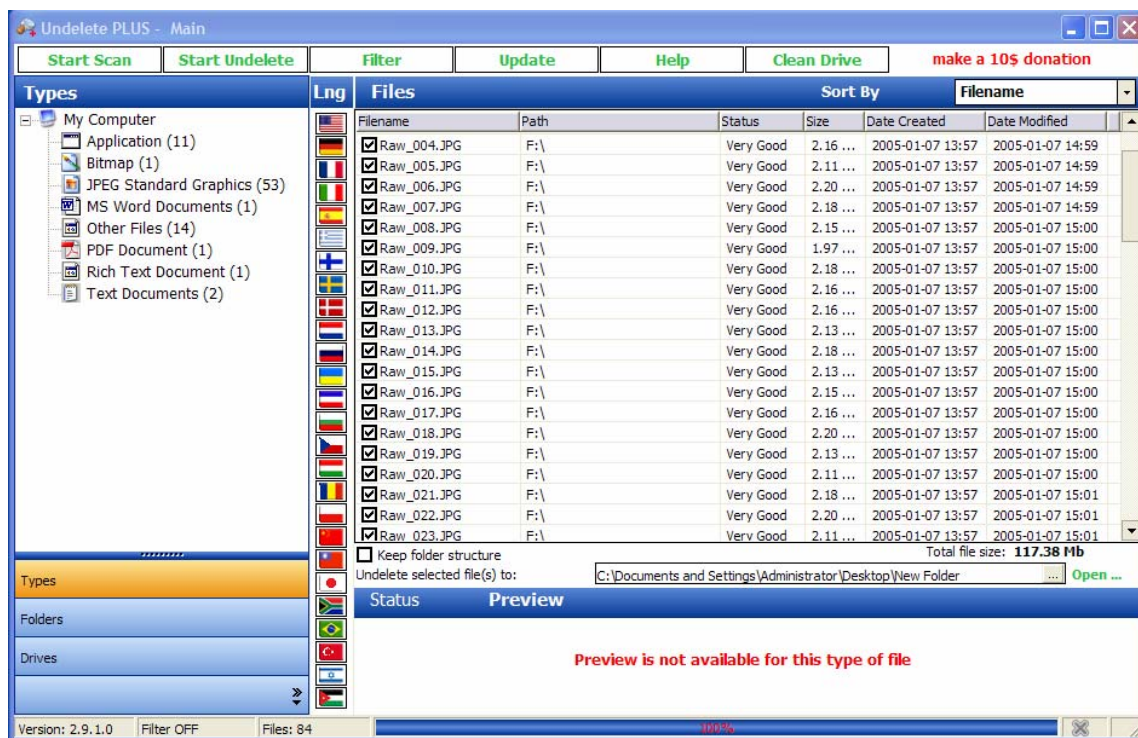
Undelete PLUS - Main

Start Scan | Start Undelete | Filter | Update | Help | Clean Drive | make a 10$ donation

Types

My Computer
Application (11)
Bitmap (1)
JPEG Standard Graphics (53)
MS Word Documents (1)
Other Files (14)
PDF Document (1)
Rich Text Document (1)
Text Documents (2)

Lng

Files

Sort By Filename

| Filename | Path | Status | Size | Date Created | Date Modified |
|---|---|---|---|---|---|
| Raw_004.JPG | F:\ | Very Good | 2.16 ... | 2005-01-07 13:57 | 2005-01-07 14:59 |
| Raw_005.JPG | F:\ | Very Good | 2.11 ... | 2005-01-07 13:57 | 2005-01-07 14:59 |
| Raw_006.JPG | F:\ | Very Good | 2.20 ... | 2005-01-07 13:57 | 2005-01-07 14:59 |
| Raw_007.JPG | F:\ | Very Good | 2.18 ... | 2005-01-07 13:57 | 2005-01-07 14:59 |
| Raw_008.JPG | F:\ | Very Good | 2.15 ... | 2005-01-07 13:57 | 2005-01-07 15:00 |
| Raw_009.JPG | F:\ | Very Good | 1.97 ... | 2005-01-07 13:57 | 2005-01-07 15:00 |
| Raw_010.JPG | F:\ | Very Good | 2.18 ... | 2005-01-07 13:57 | 2005-01-07 15:00 |
| Raw_011.JPG | F:\ | Very Good | 2.16 ... | 2005-01-07 13:57 | 2005-01-07 15:00 |
| Raw_012.JPG | F:\ | Very Good | 2.16 ... | 2005-01-07 13:57 | 2005-01-07 15:00 |
| Raw_013.JPG | F:\ | Very Good | 2.13 ... | 2005-01-07 13:57 | 2005-01-07 15:00 |
| Raw_014.JPG | F:\ | Very Good | 2.18 ... | 2005-01-07 13:57 | 2005-01-07 15:00 |
| Raw_015.JPG | F:\ | Very Good | 2.13 ... | 2005-01-07 13:57 | 2005-01-07 15:00 |
| Raw_016.JPG | F:\ | Very Good | 2.15 ... | 2005-01-07 13:57 | 2005-01-07 15:00 |
| Raw_017.JPG | F:\ | Very Good | 2.16 ... | 2005-01-07 13:57 | 2005-01-07 15:00 |
| Raw_018.JPG | F:\ | Very Good | 2.20 ... | 2005-01-07 13:57 | 2005-01-07 15:00 |
| Raw_019.JPG | F:\ | Very Good | 2.13 ... | 2005-01-07 13:57 | 2005-01-07 15:00 |
| Raw_020.JPG | F:\ | Very Good | 2.11 ... | 2005-01-07 13:57 | 2005-01-07 15:00 |
| Raw_021.JPG | F:\ | Very Good | 2.18 ... | 2005-01-07 13:57 | 2005-01-07 15:01 |
| Raw_022.JPG | F:\ | Very Good | 2.20 ... | 2005-01-07 13:57 | 2005-01-07 15:01 |
| Raw_023.JPG | F:\ | Very Good | 2.11 ... | 2005-01-07 13:57 | 2005-01-07 15:01 |

Keep folder structure
Total file size: 117.38 Mb
Undelete selected file(s) to: C:\Documents and Settings\Administrator\Desktop\New Folder ... Open ...

Types
Folders
Drives

Status Preview

Preview is not available for this type of file

Version: 2.9.1.0 | Filter OFF | Files: 84 | 100%